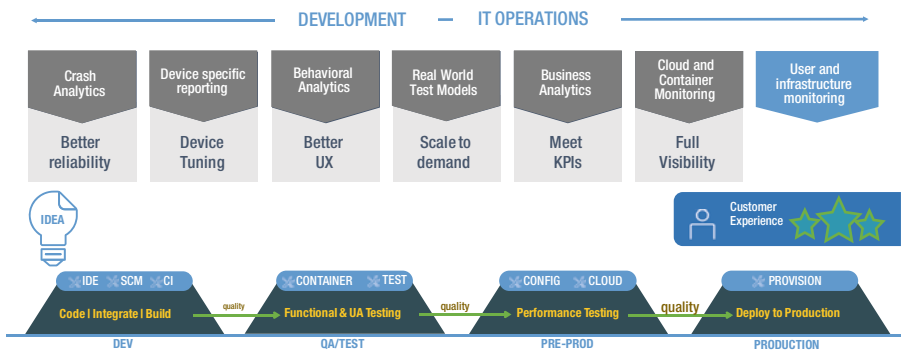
DEVELOPMENT — IT OPERATIONS

Crash Analytics

Better reliability

Device specific reporting

Device Tuning

Behavioral Analytics

Better UX

Real World Test Models

Scale to demand

Business Analytics

Meet KPIs

Cloud and Container Monitoring

Full Visibility

User and infrastructure monitoring

IDEA

Customer Experience

IDE SCM CI

Code | Integrate | Build

quality

CONTAINER TEST

Functional & UA Testing

quality

CONFIG CLOUD

Performance Testing

quality

PROVISION

Deploy to Production

DEV

QA/TEST

PRE-PROD

PRODUCTION